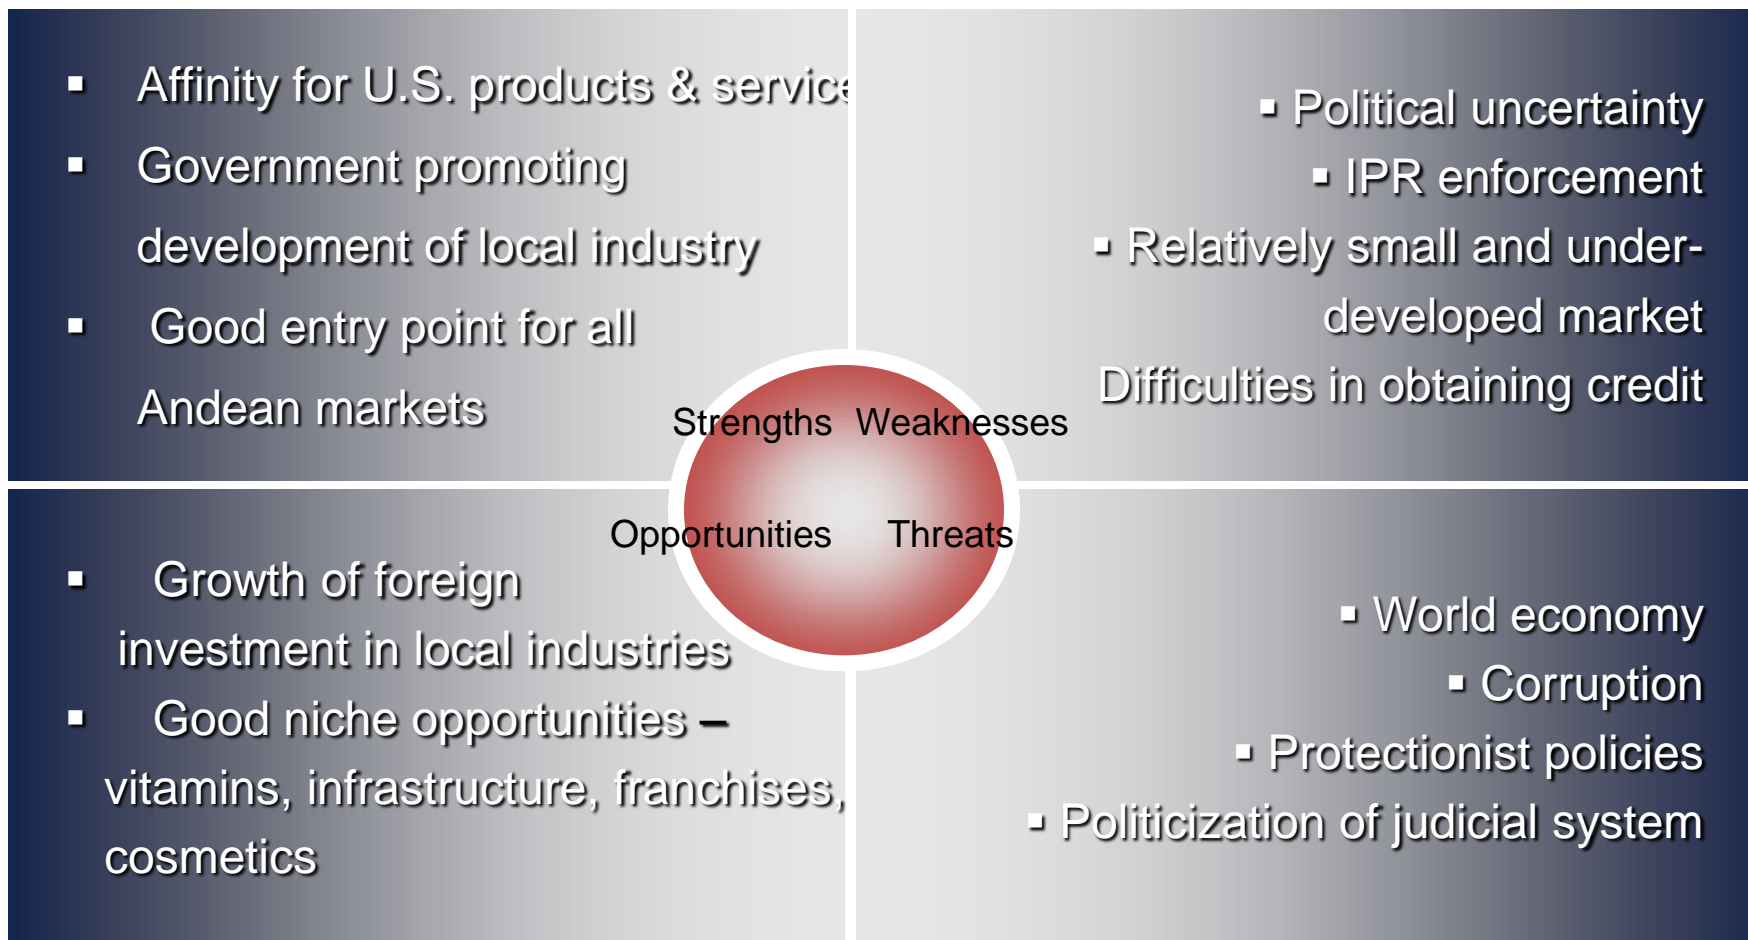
▪ Affinity for U.S. products & servic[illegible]

▪ Government promoting development of local industry

▪ Good entry point for all Andean markets

▪ Political uncertainty

▪ IPR enforcement

▪ Relatively small and under-developed market

Difficulties in obtaining credit

Strengths Weaknesses

Opportunities Threats

▪ Growth of foreign investment in local industries

▪ Good niche opportunities – vitamins, infrastructure, franchises, cosmetics

▪ World economy

▪ Corruption

▪ Protectionist policies

▪ Politicization of judicial system